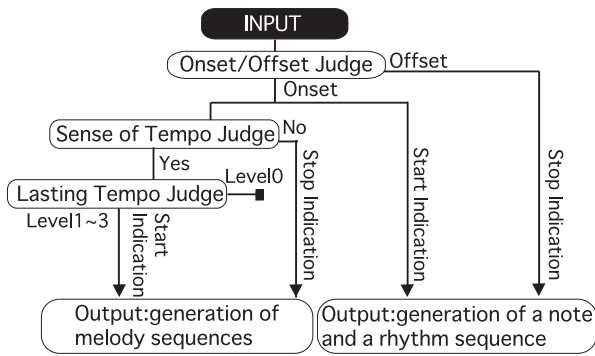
INPUT

Onset/Offset Judge

Offset

Onset

Sense of Tempo Judge

No

Yes

Lasting Tempo Judge

Level0

Level1~3

Start Indication

Stop Indication

Start Indication

Stop Indication

Output:generation of melody sequences

Output:generation of a note and a rhythm sequence